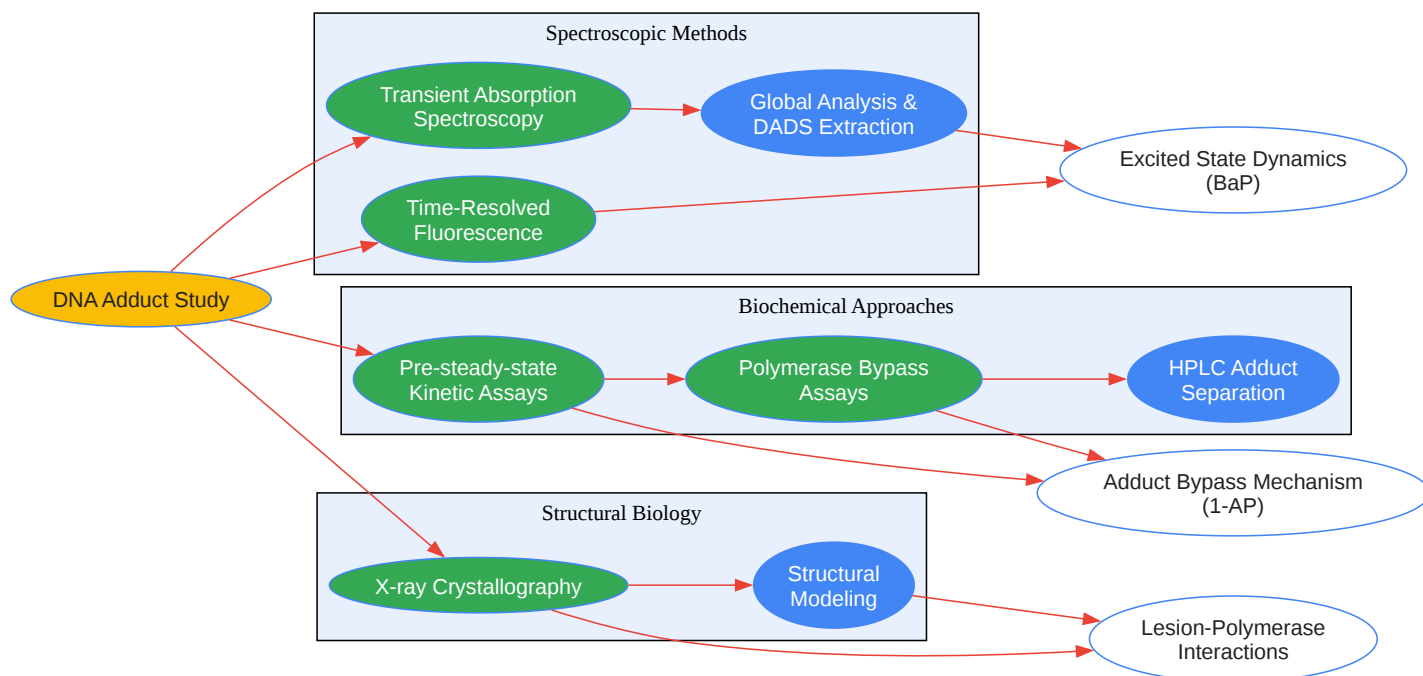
Spectroscopic Methods

Transient Absorption Spectroscopy

Global Analysis & DADS Extraction

Time-Resolved Fluorescence

Excited State Dynamics (BaP)

DNA Adduct Study

Biochemical Approaches

Pre-steady-state Kinetic Assays

Polymerase Bypass Assays

HPLC Adduct Separation

Adduct Bypass Mechanism (1-AP)

Structural Biology

X-ray Crystallography

Structural Modeling

Lesion-Polymerase Interactions